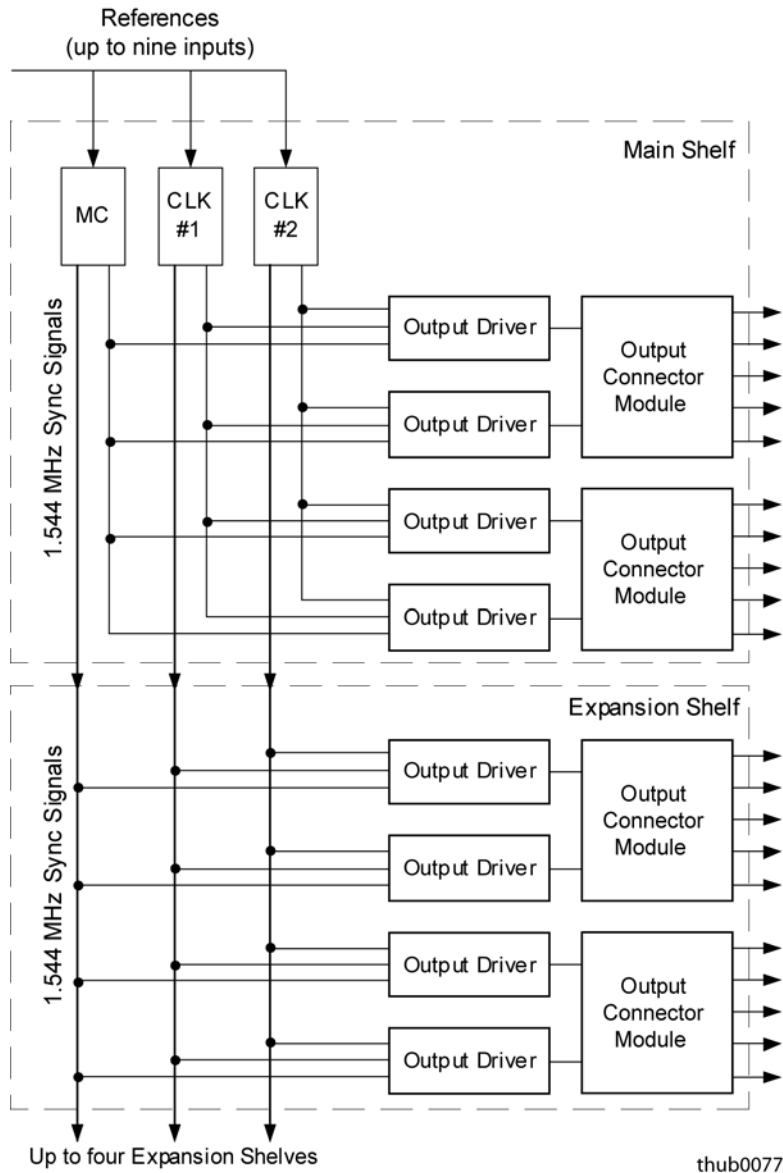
References
(up to nine inputs)

Main Shelf

MC

CLK
#1

CLK
#2

1.544 MHz Sync Signals

Output Driver

Output Driver

Output Connector Module

Output Driver

Output Driver

Output Connector Module

Expansion Shelf

1.544 MHz Sync Signals

Output Driver

Output Driver

Output Connector Module

Output Driver

Output Driver

Output Connector Module

Up to four Expansion Shelves

thub0077